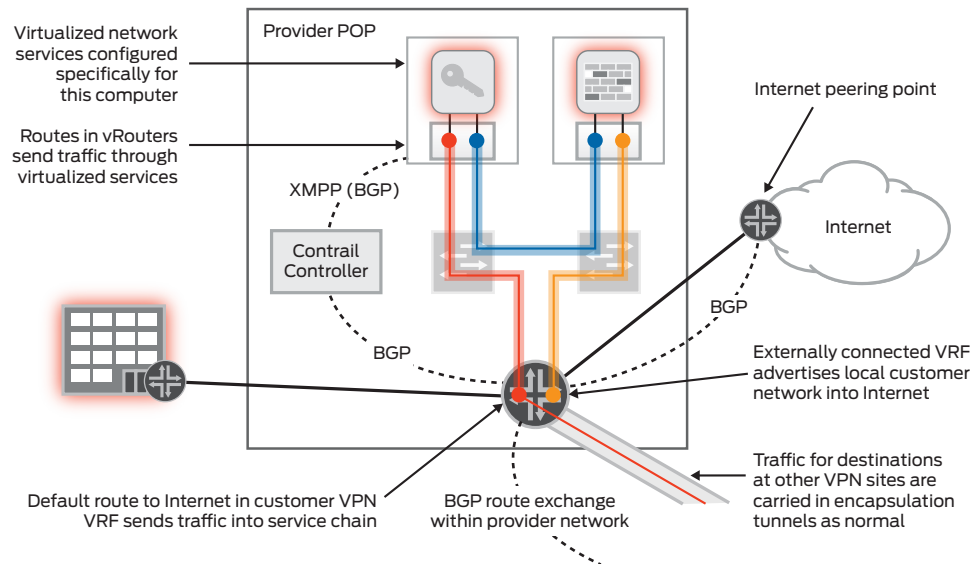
Provider POP

Virtualized network services configured specifically for this computer

Routes in vRouters send traffic through virtualized services

XMPP (BGP)

Contrail Controller

Internet peering point

Internet

BGP

BGP

Externally connected VRF advertises local customer network into Internet

Traffic for destinations at other VPN sites are carried in encapsulation tunnels as normal

Default route to Internet in customer VPN VRF sends traffic into service chain

BGP route exchange within provider network